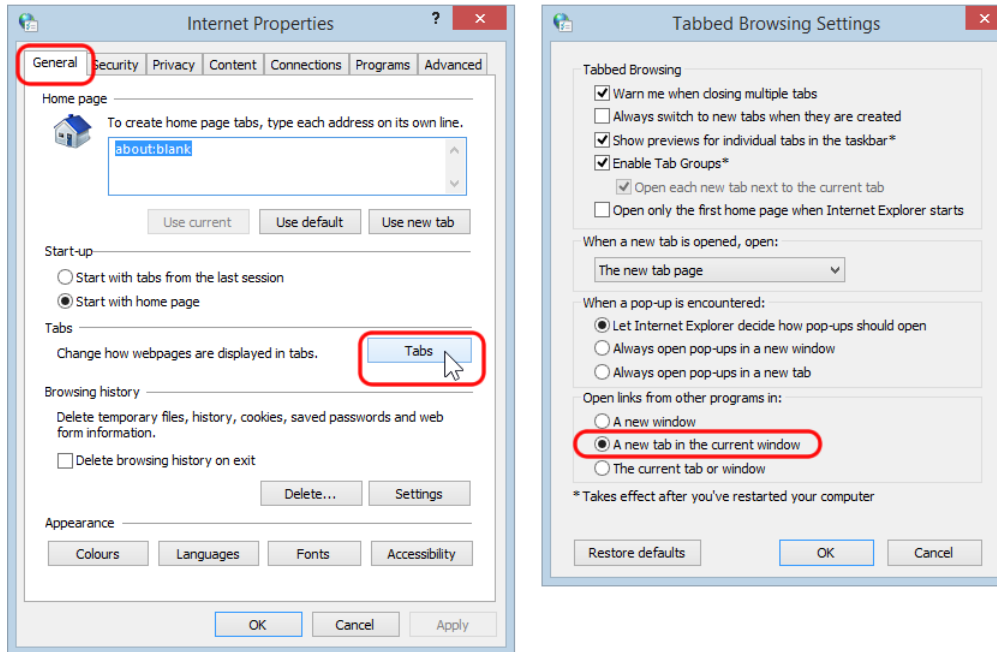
Internet Properties

?

General | Security | Privacy | Content | Connections | Programs | Advanced

Home page

To create home page tabs, type each address on its own line.

about:blank

Use current | Use default | Use new tab

Start-up

Start with tabs from the last session

Start with home page

Tabs

Change how webpages are displayed in tabs.

Tabs

Browsing history

Delete temporary files, history, cookies, saved passwords and web form information.

Delete browsing history on exit

Delete... | Settings

Appearance

Colours | Languages | Fonts | Accessibility

OK | Cancel | Apply

Tabbed Browsing Settings

Tabbed Browsing

Warn me when closing multiple tabs

Always switch to new tabs when they are created

Show previews for individual tabs in the taskbar*

Enable Tab Groups*

Open each new tab next to the current tab

Open only the first home page when Internet Explorer starts

When a new tab is opened, open:

The new tab page

When a pop-up is encountered:

Let Internet Explorer decide how pop-ups should open

Always open pop-ups in a new window

Always open pop-ups in a new tab

Open links from other programs in:

A new window

A new tab in the current window

The current tab or window

* Takes effect after you've restarted your computer

Restore defaults | OK | Cancel